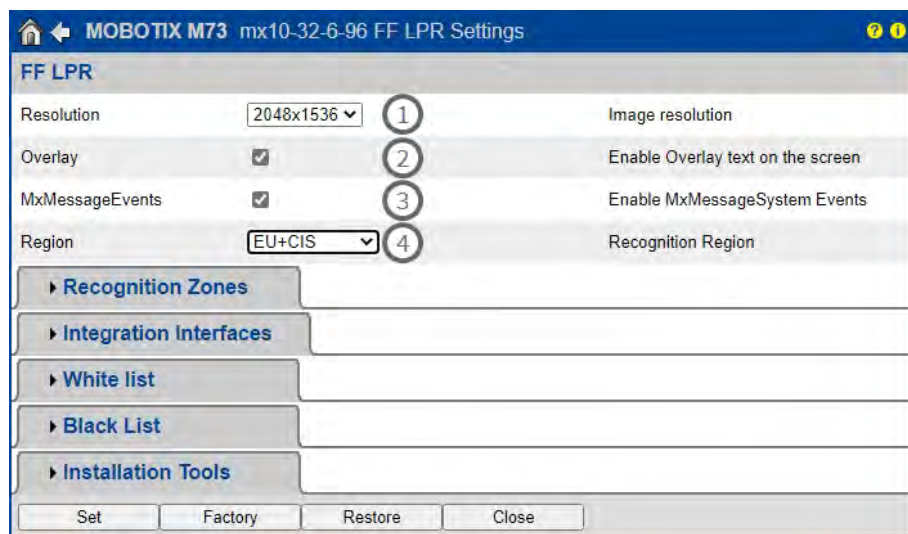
MOBOTIX M73 mx10-32-6-96 FF LPR Settings

FF LPR

| Resolution | 2048x1536 | 1 | Image resolution |
|---|---|---|---|
| Overlay | | 2 | Enable Overlay text on the screen |
| MxMessageEvents | | 3 | Enable MxMessageSystem Events |
| Region | EU+CIS | 4 | Recognition Region |

Recognition Zones

Integration Interfaces

White list

Black List

Installation Tools

Set Factory Restore Close